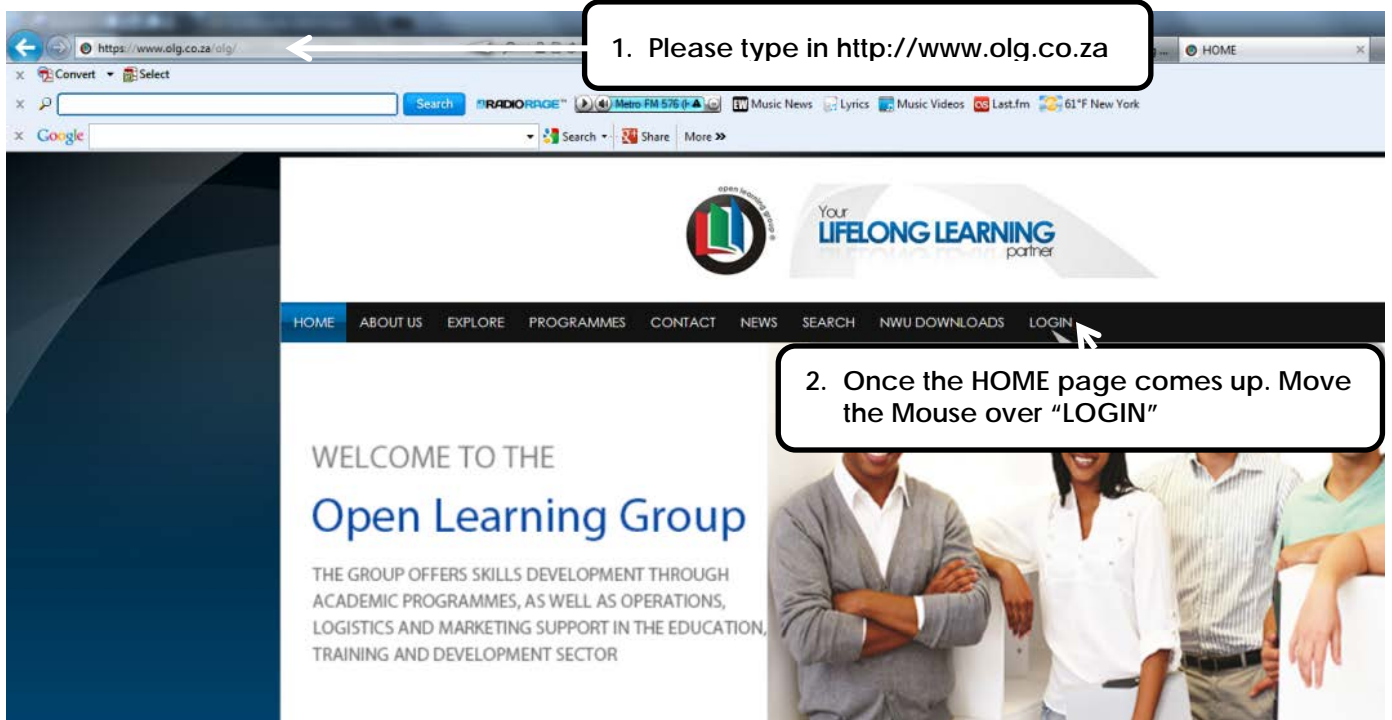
https://www.olg.co.za/olg/

1. Please type in http://www.olg.co.za

HOME

Convert Select

Search RADIORAGE Metro FM 576 Music News Lyrics Music Videos Last.fm 61°F New York

Google Search Share More »

open learning group

Your LIFELONG LEARNING partner

HOME ABOUT US EXPLORE PROGRAMMES CONTACT NEWS SEARCH NWU DOWNLOADS LOGIN

2. Once the HOME page comes up. Move the Mouse over "LOGIN"

WELCOME TO THE

Open Learning Group

THE GROUP OFFERS SKILLS DEVELOPMENT THROUGH ACADEMIC PROGRAMMES, AS WELL AS OPERATIONS, LOGISTICS AND MARKETING SUPPORT IN THE EDUCATION, TRAINING AND DEVELOPMENT SECTOR